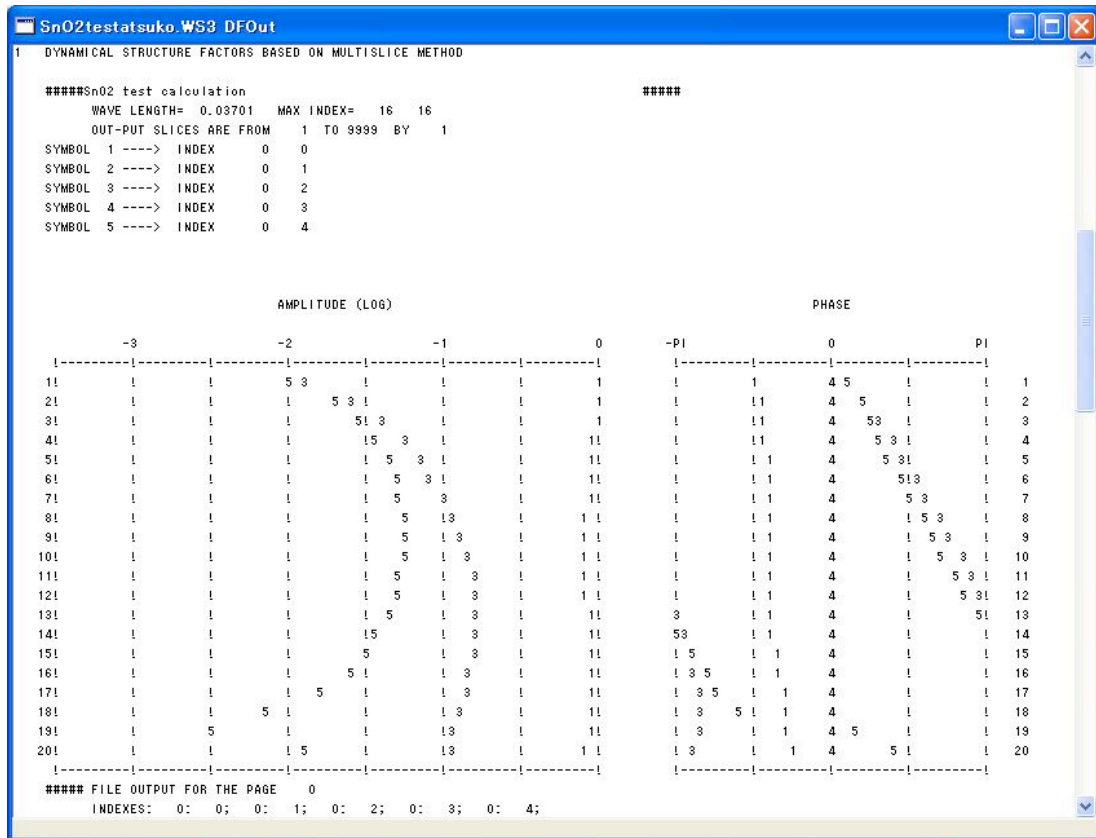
SnO2testatsuko.WS3 DFOut

1 DYNAMICAL STRUCTURE FACTORS BASED ON MULTISLICE METHOD

#####Sn02 test calculation #####
WAVE LENGTH= 0.03701 MAX INDEX= 16 16
OUT-PUT SLICES ARE FROM 1 TO 9999 BY 1
SYMBOL 1 ----> INDEX 0 0
SYMBOL 2 ----> INDEX 0 1
SYMBOL 3 ----> INDEX 0 2
SYMBOL 4 ----> INDEX 0 3
SYMBOL 5 ----> INDEX 0 4

AMPLITUDE (LOG) PHASE

-3 -2 -1 0 -PI 0 PI
!---------!---------!---------!---------!---------!---------! !---------!---------!---------!---------!
1! ! ! 5 3 ! ! ! 1 ! 1 4 5 ! ! 1
2! ! ! ! 5 3 ! ! ! 1 ! !1 4 5 ! ! 2
3! ! ! ! 5! 3 ! ! 1 ! !1 4 53 ! ! 3
4! ! ! ! !5 3 ! ! 1! ! !1 4 5 3 ! ! 4
5! ! ! ! ! 5 3 ! ! 1! ! ! 1 4 5 3! ! 5
6! ! ! ! ! 5 3 ! ! 1! ! ! 1 4 5!3 ! 6
7! ! ! ! ! 5 3 ! 1! ! ! 1 4 5 3 ! 7
8! ! ! ! ! 5 !3 ! 1 ! ! ! 1 4 ! 5 3 ! 8
9! ! ! ! ! 5 ! 3 ! 1 ! ! ! 1 4 ! 5 3 ! 9
10! ! ! ! ! 5 ! 3 ! 1 ! ! ! 1 4 ! 5 3 ! 10
11! ! ! ! ! 5 ! 3 ! 1 ! ! ! 1 4 ! 5 3 ! 11
12! ! ! ! ! 5 ! 3 ! 1 ! ! ! 1 4 ! 5 3! 12
13! ! ! ! ! 5 ! 3 ! 1! 3 ! 1 4 ! 5! 13
14! ! ! ! !5 ! 3 ! 1! 53 ! 1 4 ! ! 14
15! ! ! ! 5 ! 3 ! 1! ! 5 ! 1 4 ! ! 15
16! ! ! ! 5 ! ! 3 ! 1! ! 3 5 ! 1 4 ! ! 16
17! ! ! ! 5 ! ! 3 ! 1! ! 3 5 ! 1 4 ! ! 17
18! ! ! 5 ! ! ! 3 ! 1! ! 3 5 ! 1 4 ! ! 18
19! ! 5 ! ! !3 ! 1! ! 3 ! 1 4 5 ! ! 19
20! ! ! ! 5 ! !3 ! 1 ! ! 3 ! 1 4 5 ! ! 20
!---------!---------!---------!---------!---------!---------! !---------!---------!---------!---------!
##### FILE OUTPUT FOR THE PAGE 0
INDEXES: 0: 0; 0: 1; 0: 2; 0: 3; 0: 4;